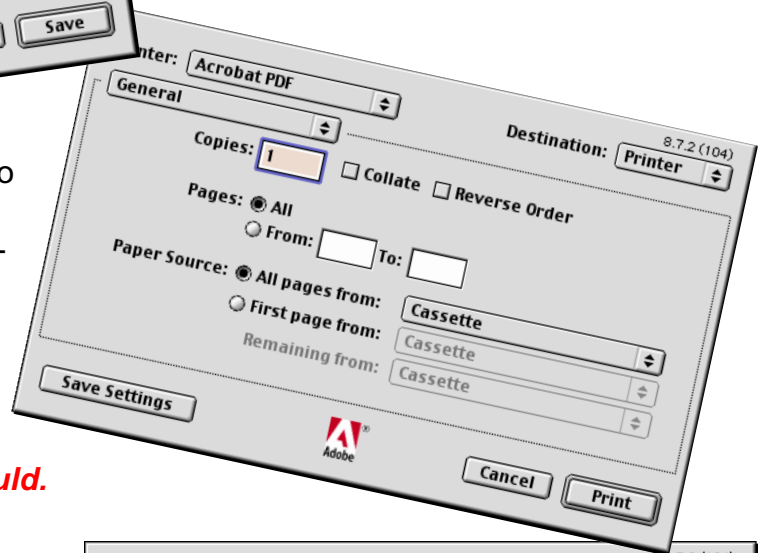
Save

nter: Acrobat PDF

General

8.7.2 (104)

Copies: 1

Destination: Printer

Collate

Reverse Order

Pages: All

From:

To:

Paper Source: All pages from:

Cassette

First page from:

Cassette

Remaining from:

Cassette

Save Settings

Adobe

Cancel

Print

o

uld.